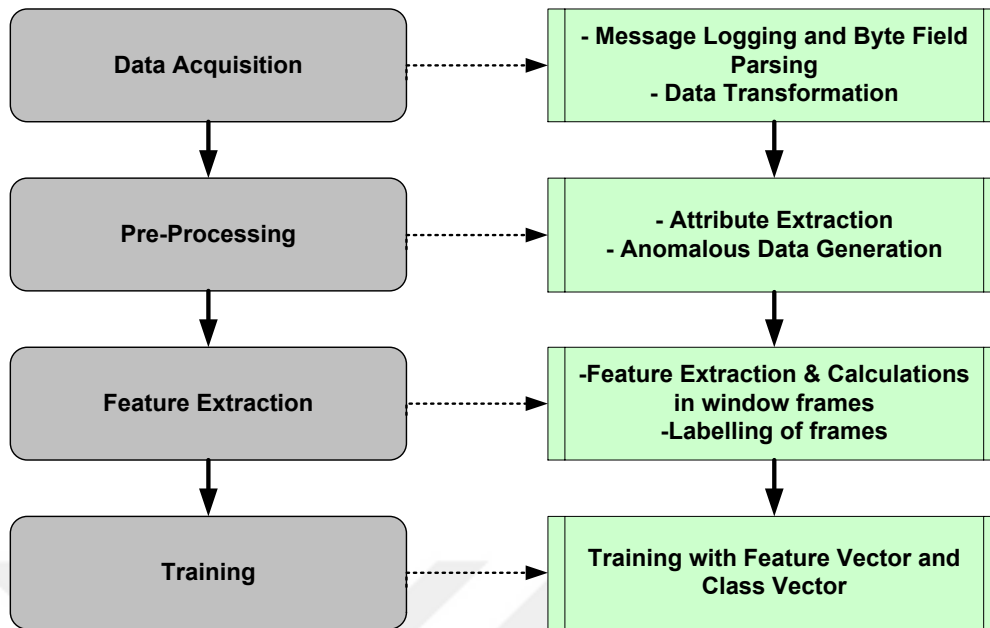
Data Acquisition

- Message Logging and Byte Field Parsing
- Data Transformation

Pre-Processing

- Attribute Extraction
- Anomalous Data Generation

Feature Extraction

-Feature Extraction & Calculations in window frames
-Labelling of frames

Training

Training with Feature Vector and Class Vector